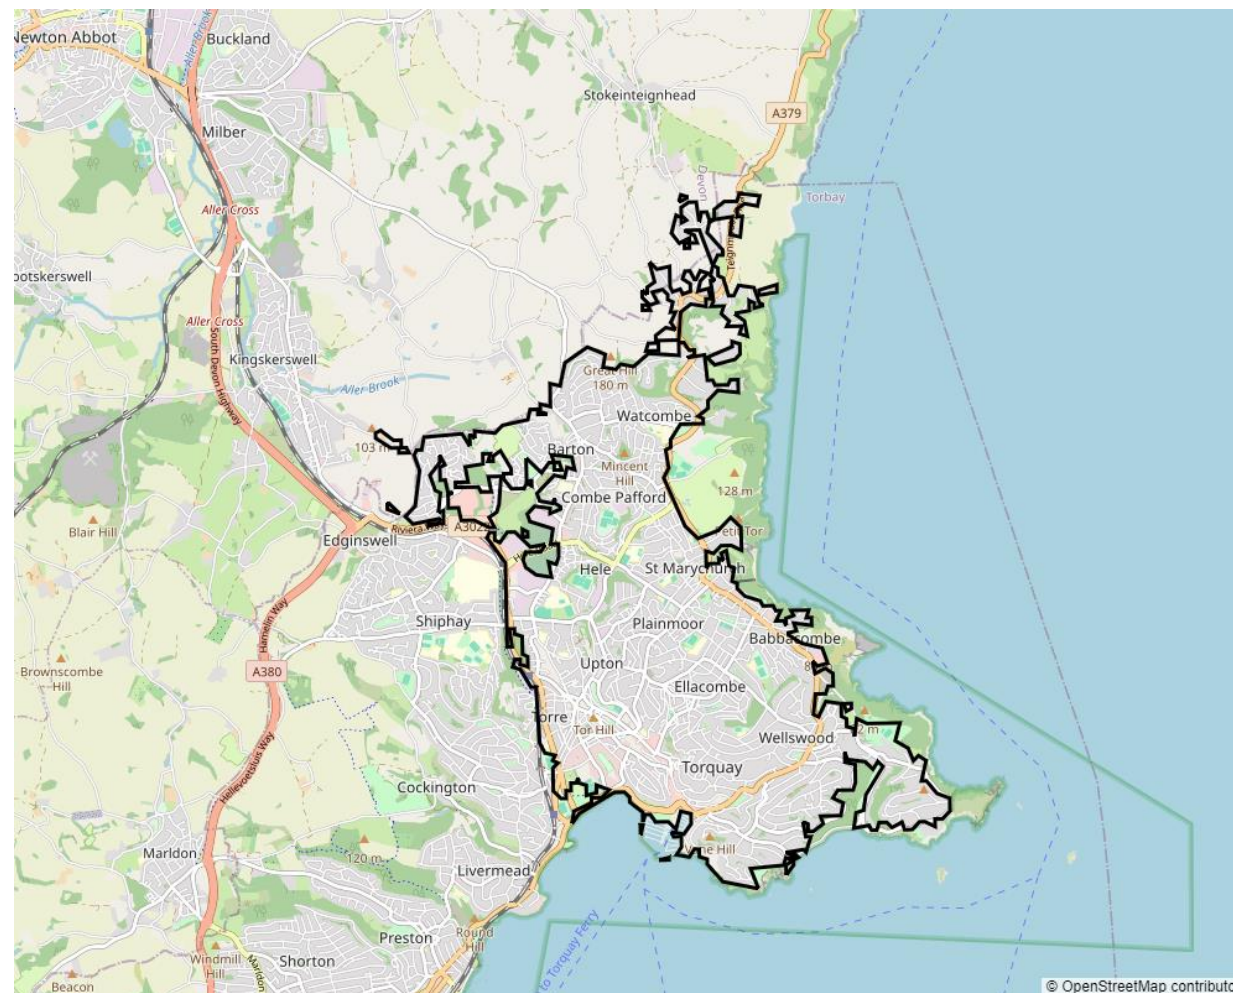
Newton Abbot
Buckland
Aller Brook
Stokeinteignhead
A379
Milber
Devon
Torbay
Aller Cross
otskerswell
Teignmouth
Aller Cross
South Devon Highway
Kingskerswell
Aller Brook
Great Hill
180 m
Watcombe
103 m
Barton
Mincent Hill
Combe Pafford
128 m
Blair Hill
Riviera Way
A3022
Edginswell
Petit Tor
Hele
St Marychurch
Hamelin Way
Shiphay
Plainmoor
Babbacombe
Brownscombe Hill
A380
Upton
Ellacombe
Torre
Tor Hill
Wellswood
Hellevoetsluis Way
Torquay
Cockington
Marldon
120 m
Livermead
Torquay Ferry
Preston
Round Hill
Windmill Hill
Marldon
Shorton
Beacon
© OpenStreetMap contributo